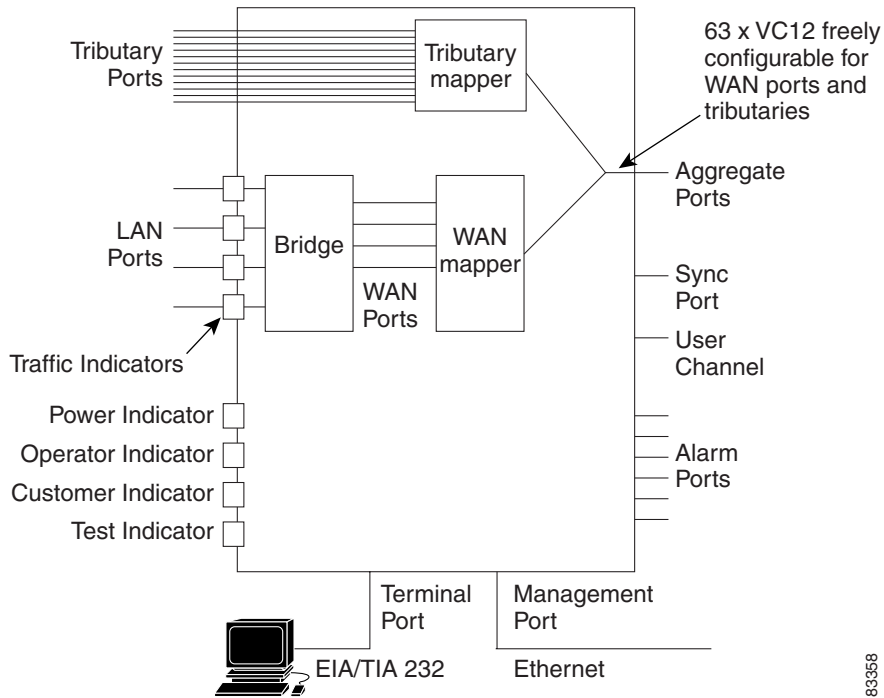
Tributary Ports

Tributary mapper

63 x VC12 freely configurable for WAN ports and tributaries

Aggregate Ports

LAN Ports

Bridge

WAN mapper

WAN Ports

Sync Port

User Channel

Traffic Indicators

Power Indicator

Operator Indicator

Customer Indicator

Test Indicator

Alarm Ports

Terminal Port

Management Port

EIA/TIA 232

Ethernet

83358